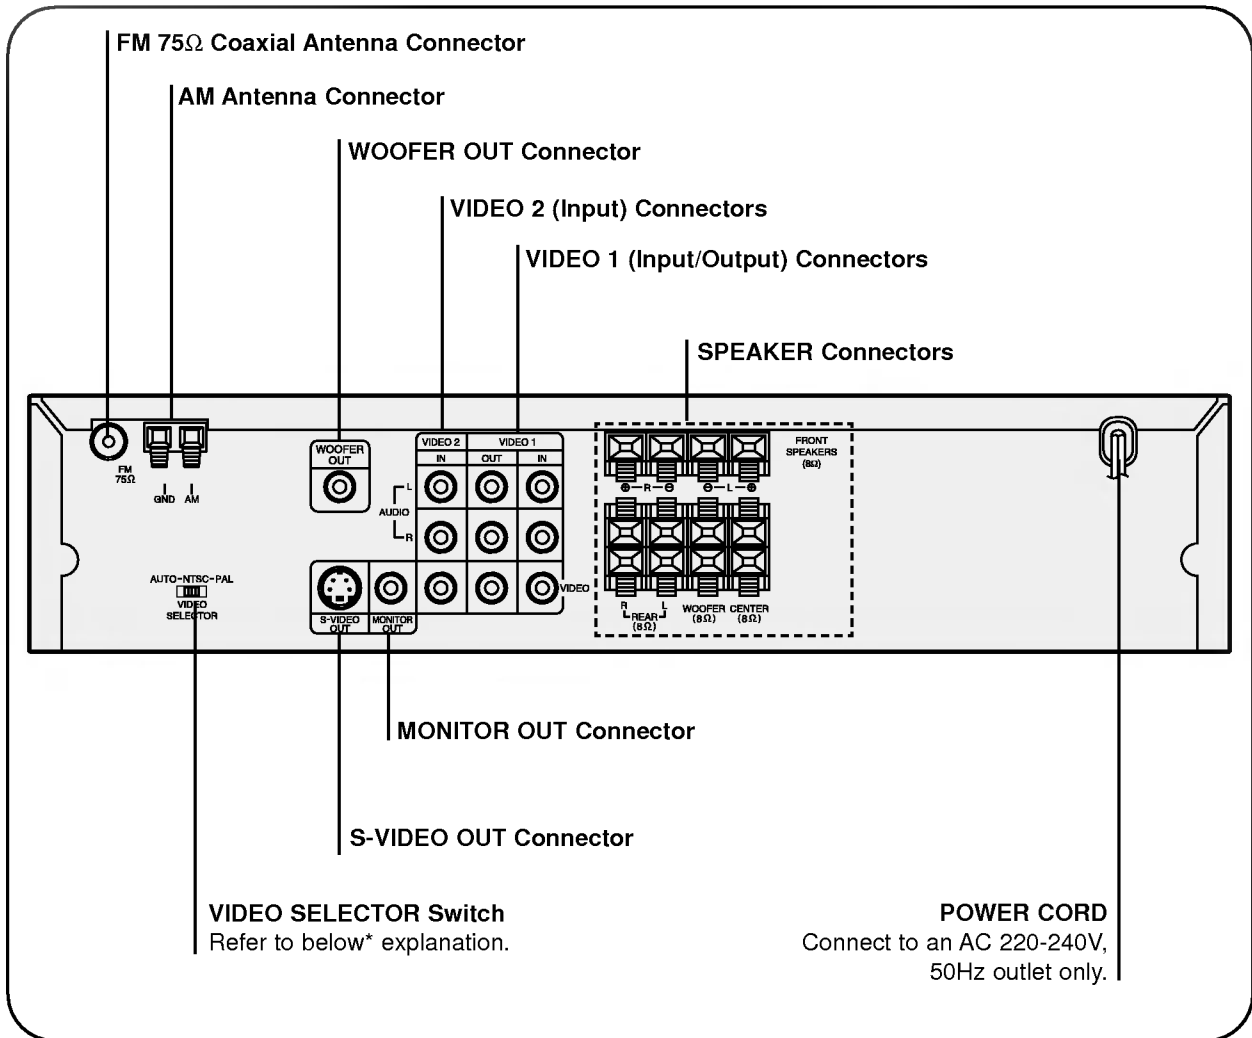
FM 75Ω Coaxial Antenna Connector

AM Antenna Connector

WOOFER OUT Connector

VIDEO 2 (Input) Connectors

VIDEO 1 (Input/Output) Connectors

SPEAKER Connectors

FM 75Ω

GND AM

WOOFER OUT

VIDEO 2

VIDEO 1

IN

OUT

IN

L

AUDIO

R

VIDEO

FRONT SPEAKERS (8Ω)

⊕ — R — ⊖ ⊖ — L — ⊕

R L REAR (8Ω)

WOOFER (8Ω)

CENTER (8Ω)

AUTO-NTSC-PAL

VIDEO SELECTOR

S-VIDEO OUT

MONITOR OUT

MONITOR OUT Connector

S-VIDEO OUT Connector

VIDEO SELECTOR Switch
Refer to below* explanation.

POWER CORD
Connect to an AC 220-240V, 50Hz outlet only.